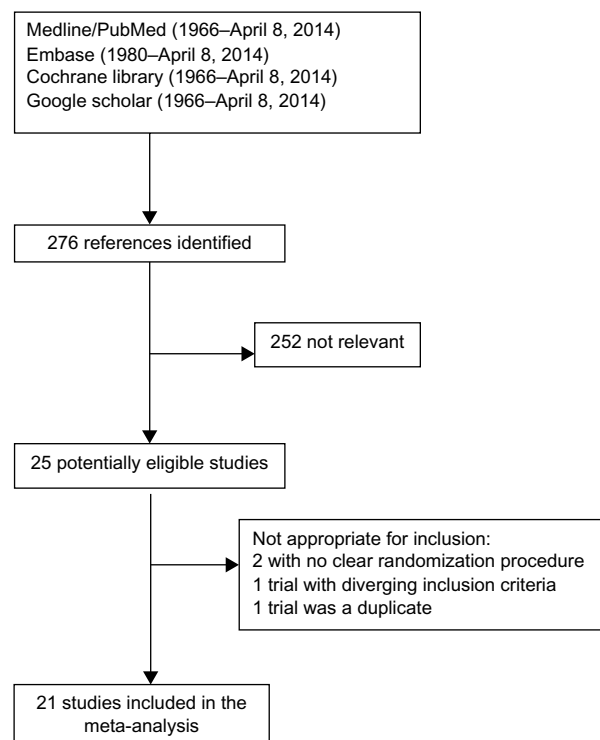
Medline/PubMed (1966–April 8, 2014)
Embase (1980–April 8, 2014)
Cochrane library (1966–April 8, 2014)
Google scholar (1966–April 8, 2014)

276 references identified

252 not relevant

25 potentially eligible studies

Not appropriate for inclusion:
2 with no clear randomization procedure
1 trial with diverging inclusion criteria
1 trial was a duplicate

21 studies included in the meta-analysis